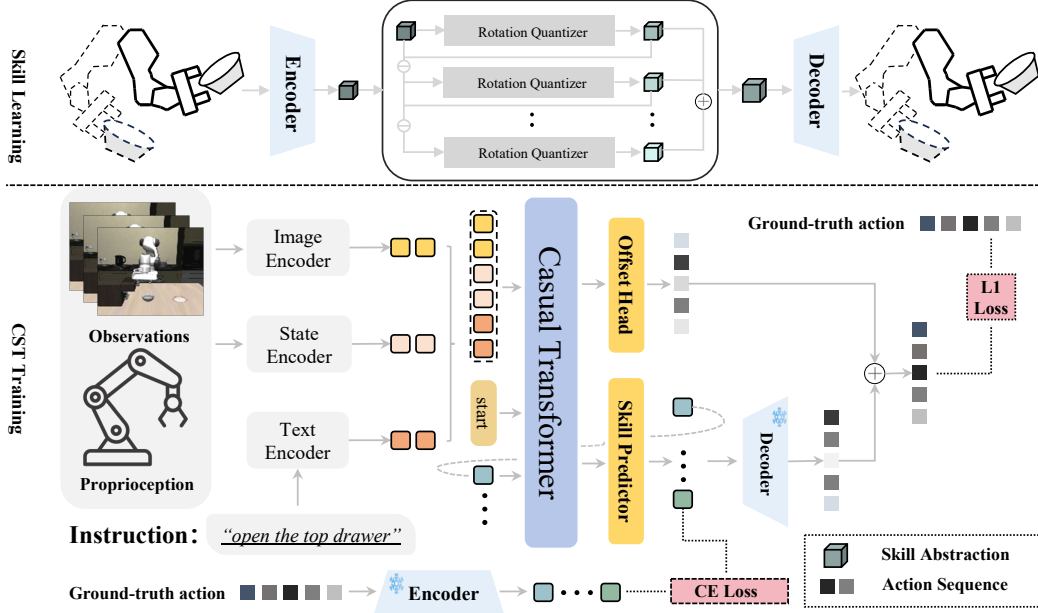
Skill Learning

Encoder

Rotation Quantizer

Rotation Quantizer

Rotation Quantizer

Decoder

CST Training

Observations

Proprioception

Image Encoder

State Encoder

Text Encoder

Instruction: "open the top drawer"

start

Casual Transformer

Offset Head

Skill Predictor

Decoder

Ground-truth action

L1 Loss

CE Loss

Ground-truth action

Encoder

Skill Abstraction

Action Sequence